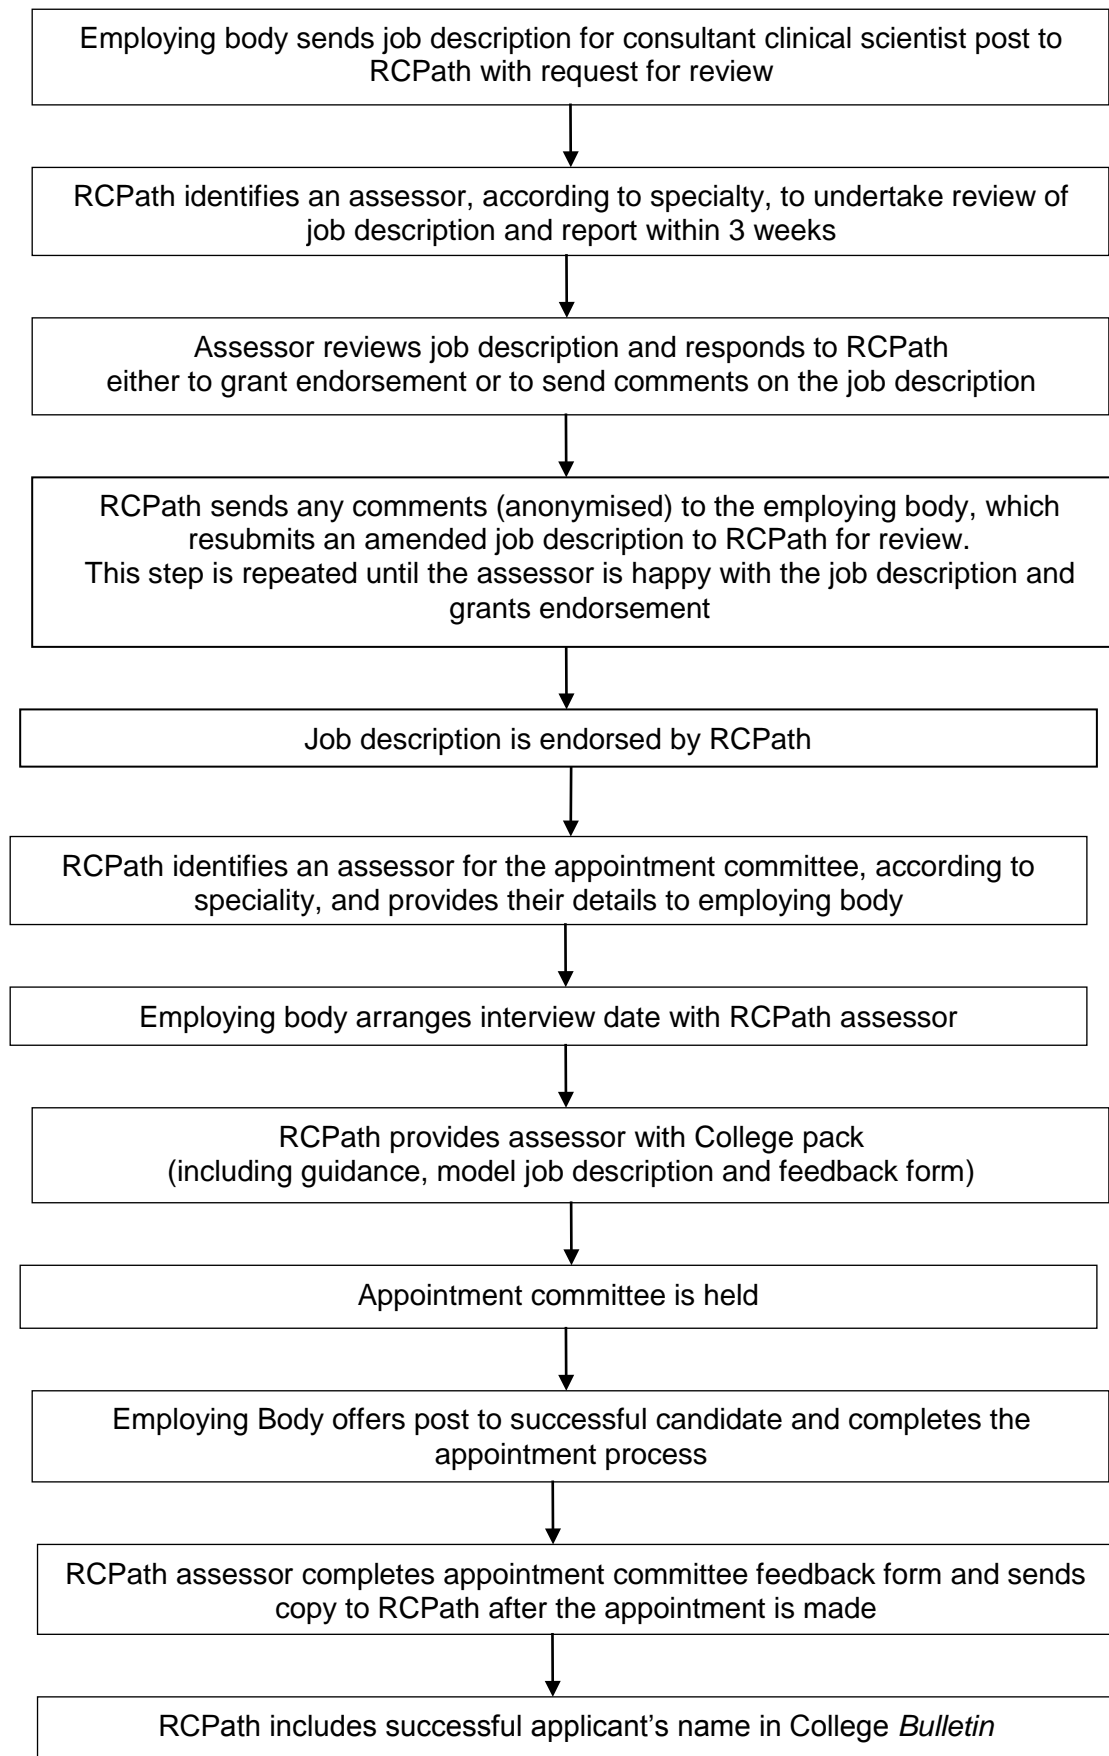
Employing body sends job description for consultant clinical scientist post to RCPath with request for review

RCPath identifies an assessor, according to specialty, to undertake review of job description and report within 3 weeks

Assessor reviews job description and responds to RCPath either to grant endorsement or to send comments on the job description

RCPath sends any comments (anonymised) to the employing body, which resubmits an amended job description to RCPath for review.
This step is repeated until the assessor is happy with the job description and grants endorsement

Job description is endorsed by RCPath

RCPath identifies an assessor for the appointment committee, according to speciality, and provides their details to employing body

Employing body arranges interview date with RCPath assessor

RCPath provides assessor with College pack (including guidance, model job description and feedback form)

Appointment committee is held

Employing Body offers post to successful candidate and completes the appointment process

RCPath assessor completes appointment committee feedback form and sends copy to RCPath after the appointment is made

RCPath includes successful applicant's name in College Bulletin